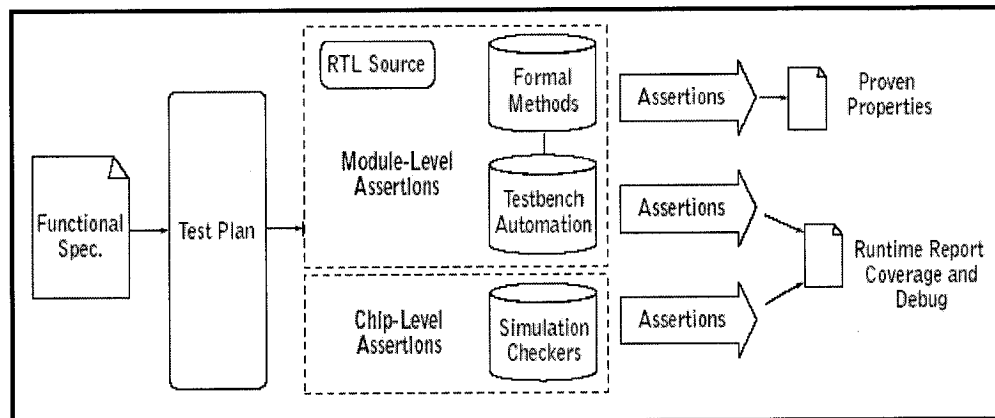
Functional Spec.

Test Plan

RTL Source

Formal Methods

Module-Level Assertions

Testbench Automation

Chip-Level Assertions

Simulation Checkers

Assertions

Assertions

Assertions

Proven Properties

Runtime Report Coverage and Debug